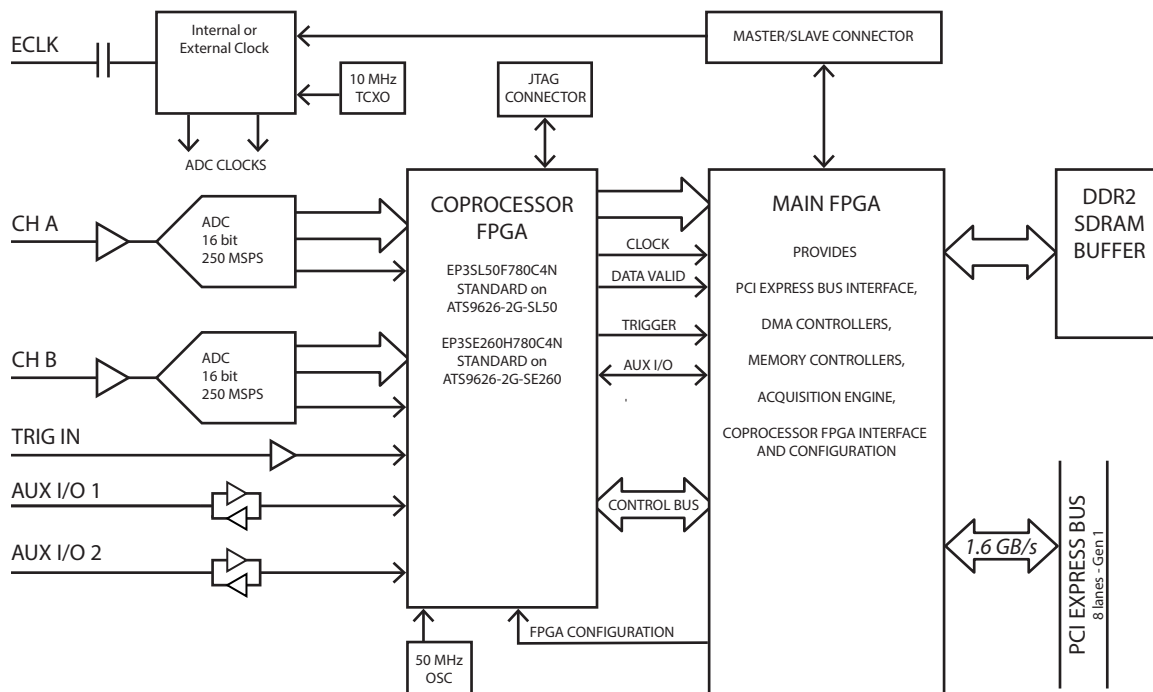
ECLK

Internal or External Clock

10 MHz TCXO

ADC CLOCKS

JTAG CONNECTOR

MASTER/SLAVE CONNECTOR

CH A

ADC 16 bit 250 MSPS

CH B

ADC 16 bit 250 MSPS

TRIG IN

AUX I/O 1

AUX I/O 2

COPROCESSOR FPGA

EP3SL50F780C4N STANDARD on ATS9626-2G-SL50

EP3SE260H780C4N STANDARD on ATS9626-2G-SE260

CLOCK

DATA VALID

TRIGGER

AUX I/O

CONTROL BUS

FPGA CONFIGURATION

50 MHz OSC

MAIN FPGA

PROVIDES

PCI EXPRESS BUS INTERFACE,

DMA CONTROLLERS,

MEMORY CONTROLLERS,

ACQUISITION ENGINE,

COPROCESSOR FPGA INTERFACE AND CONFIGURATION

DDR2 SDRAM BUFFER

1.6 GB/s

PCI EXPRESS BUS
8 lanes - Gen 1